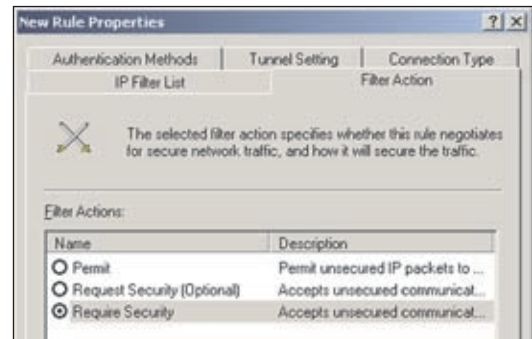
New Rule Properties

?| X

Authentication Methods | Tunnel Setting | Connection Type
IP Filter List | Filter Action

The selected filter action specifies whether this rule negotiates for secure network traffic, and how it will secure the traffic.

Filter Actions:

| Name | Description |
|---|---|
| Permit | Permit unsecured IP packets to ... |
| Request Security (Optional) | Accepts unsecured communicat... |
| Require Security | Accepts unsecured communicat... |